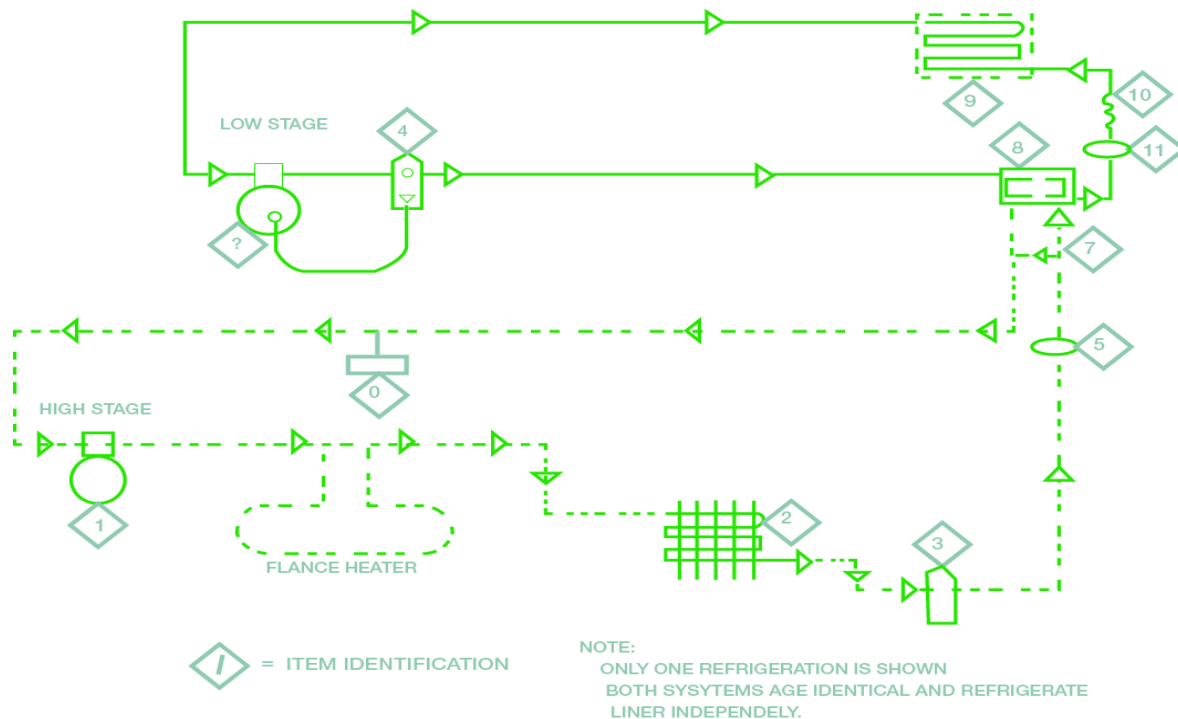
LOW STAGE

4

9

10

11

8

?

7

5

0

HIGH STAGE

1

FLANCE HEATER

2

3

/ = ITEM IDENTIFICATION

NOTE:
ONLY ONE REFRIGERATION IS SHOWN
BOTH SYSYTEMS AGE IDENTICAL AND REFRIGERATE LINER INDEPENDELY.